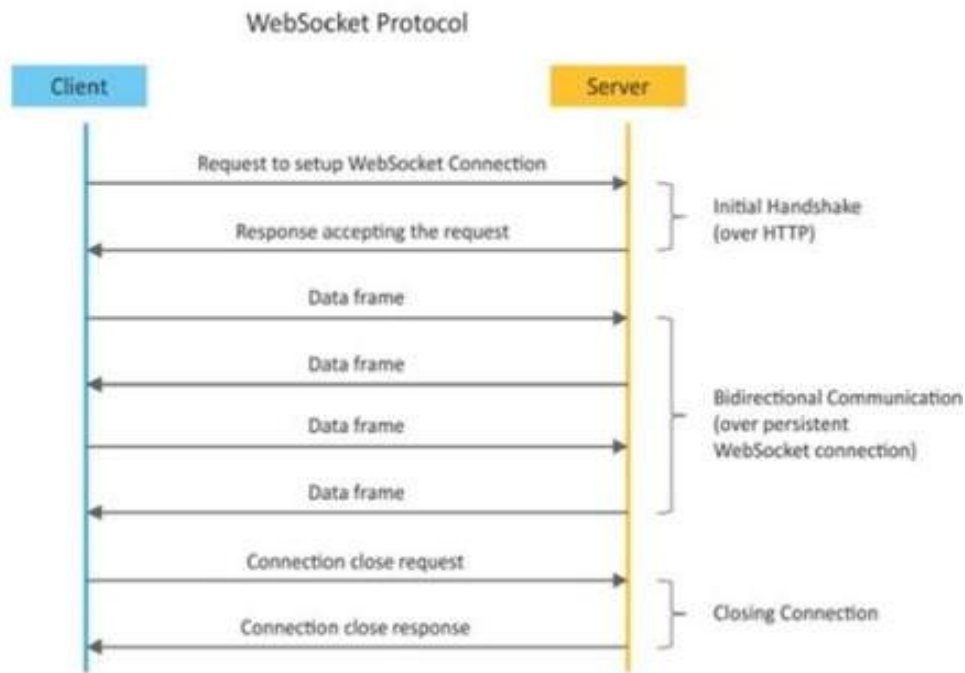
WebSocket Protocol

Client

Server

Request to setup WebSocket Connection

Response accepting the request

Initial Handshake (over HTTP)

Data frame

Data frame

Data frame

Data frame

Bidirectional Communication (over persistent WebSocket connection)

Connection close request

Connection close response

Closing Connection